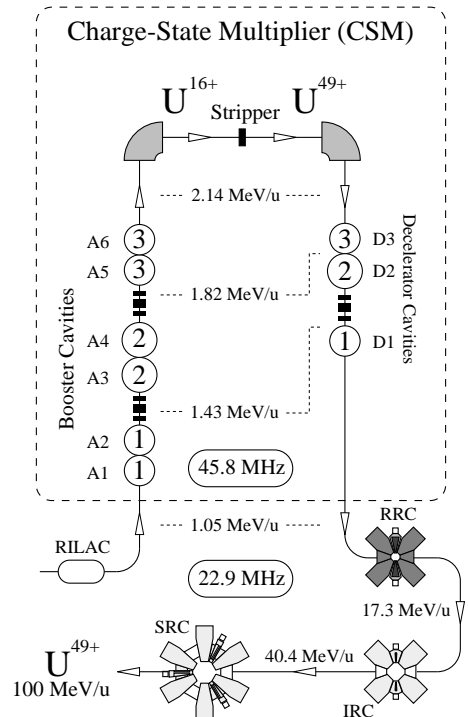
Charge-State Multiplier (CSM)

$U^{16+}$ Stripper $U^{49+}$

2.14 MeV/u

A6 3
A5 3
1.82 MeV/u
A4 2
A3 2
1.43 MeV/u
A2 1
A1 1

Booster Cavities

3 D3
2 D2
1 D1

Decelerator Cavities

45.8 MHz

1.05 MeV/u

RILAC

22.9 MHz

RRC

17.3 MeV/u

SRC

40.4 MeV/u

IRC

$U^{49+}$
100 MeV/u